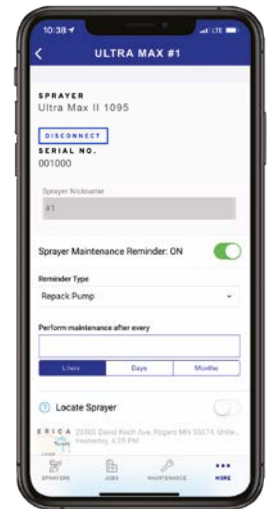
10:38

LTE

ULTRA MAX #1

SPRAYER
Ultra Max II 1095

DISCONNECT

SERIAL NO.
001000

Sprayer Nickname

#1

Sprayer Maintenance Reminder: ON

Reminder Type

Repack Pump

Perform maintenance after every

Liters

Days

Months

Locate Sprayer

ERICA

20300 David Koch Ave, Rogers MN 55374, Unite...

Yesterday, 4:25 PM

SPRAYERS

JOBS

MAINTENANCE

MORE